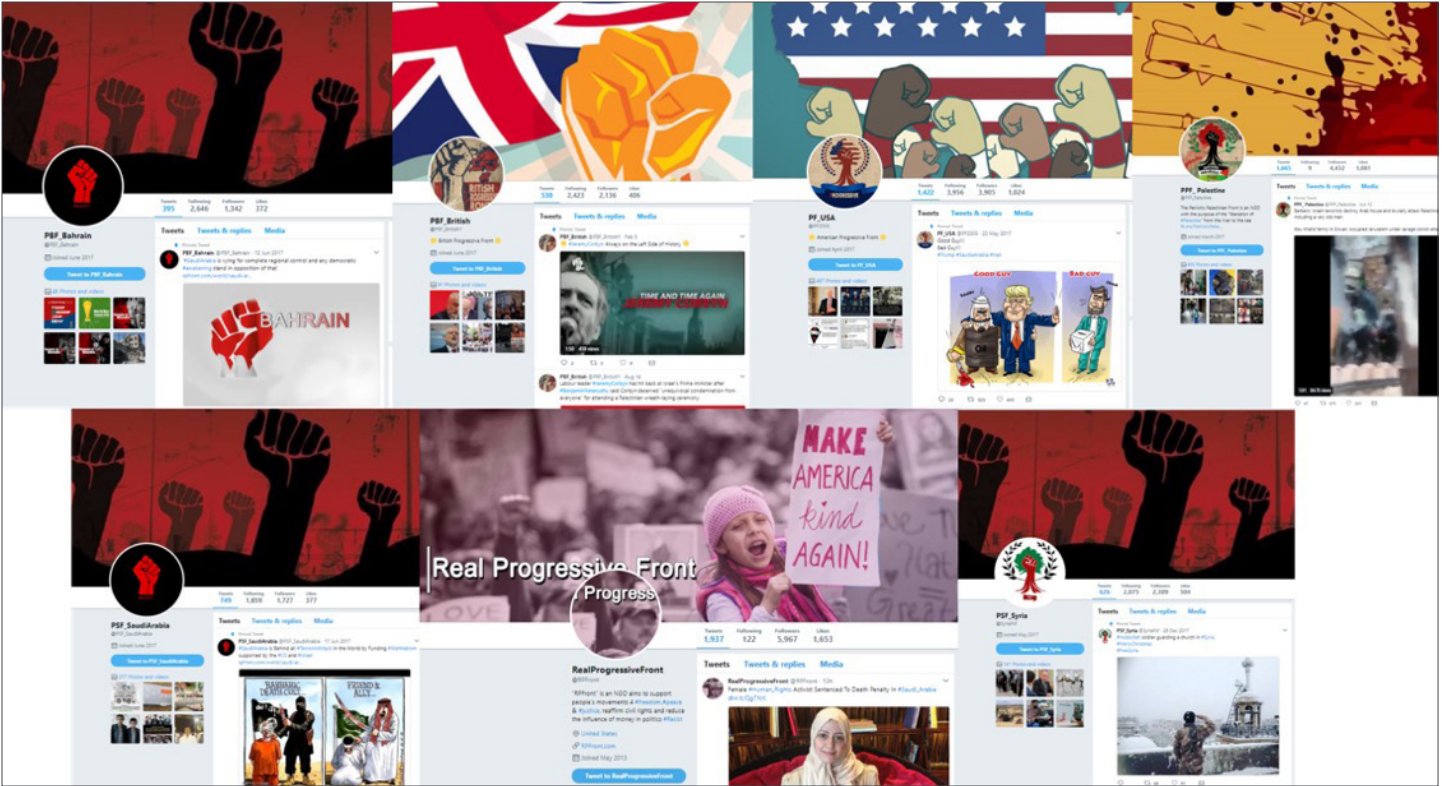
Tweets 395 Following 2,646 Followers 1,342 Likes 372

PBF_Bahrain
@PBF_Bahrain
Joined June 2017
Tweet to PBF_Bahrain

Tweets Tweets & replies Media

Pinned Tweet
PBF_Bahrain @PBF_Bahrain · 10 Jun 2017
#SaudiArabia is vying for complete regional control and any democratic #awakening stand in opposition of that
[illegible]

BAHRAIN

Tweets 338 Following 2,423 Followers 2,136 Likes 406

PBF_British
@PBF_British
British Progressive Front
Joined June 2017
Tweet to PBF_British

Tweets Tweets & replies Media

Pinned Tweet
PBF_British @PBF_British · Feb 5
#JeremyCorbyn Always on the Left Side of History

TIME AND TIME AGAIN
JEREMY CORBYN

PBF_British @PBF_British · Aug 18
Labour leader #JeremyCorbyn has hit back at Israel's Prime Minister after #BenjaminNetanyahu said Corbyn deserved "unequivocal condemnation from everyone" for attending a Palestinian wreath-laying ceremony

Tweets 1,422 Following 3,956 Followers 3,905 Likes 1,824

PF_USA
@PFUSA
American Progressive Front
Joined April 2017
Tweet to PF_USA

Tweets Tweets & replies Media

PF_USA @PFUSA · 22 May 2017
Good Guy!!
Bad Guy!!
#Trump #SaudiArabia #Iran

GOOD GUY
BAD GUY

Tweets 1,045 Following 9 Followers 4,632 Likes 1,081

PPF_Palestine
@PPF_Palestine
The Patriotic Palestinian Front is an NGO with the purpose of the "liberation of #Palestine" from the river to the sea
Joined March 2017
Tweet to PPF_Palestine

Tweets Tweets & replies Media

PPF_Palestine @PPF_Palestine · Jun 15
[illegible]

Tweets 749 Following 1,859 Followers 1,727 Likes 377

PSF_SaudiArabia
@PSF_SaudiArabia
Joined June 2017
Tweet to PSF_SaudiArabia

Tweets Tweets & replies Media

Pinned Tweet
PSF_SaudiArabia @PSF_SaudiArabia · 17 Jun 2017
#SaudiArabia is Behind all #TerrorismAttack in the World by Funding #Wahhabism supported by the #US and #Israel

BARBARIC DEATH CULT
FRIEND & ALLY

Real Progressive Front
Progress

Tweets 1,937 Following 122 Followers 5,967 Likes 1,653

RealProgressiveFront
@RPFront
"RPFront" is an NGO aims to support people's movements of #Freedom, #peace & #justice, reaffirm civil rights and reduce the influence of money in politics #Racist
United States
RPFront.com
Joined May 2013
Tweet to RealProgressiveFront

Tweets Tweets & replies Media

RealProgressiveFront @RPFront · 12h
Female #Human_Rights Activist Sentenced To Death Penalty In #Saudi_Arabia

MAKE AMERICA kind AGAIN!

Tweets 926 Following 2,075 Followers 2,389 Likes 384

PSF_Syria
@SyriaPSF
Joined May 2017
Tweet to PSF_Syria

Tweets Tweets & replies Media

Pinned Tweet
PSF_Syria @SyriaPSF · 28 Dec 2017
#soldier under guarding a church in #Syria
#MerryChristmas
#freeSyria